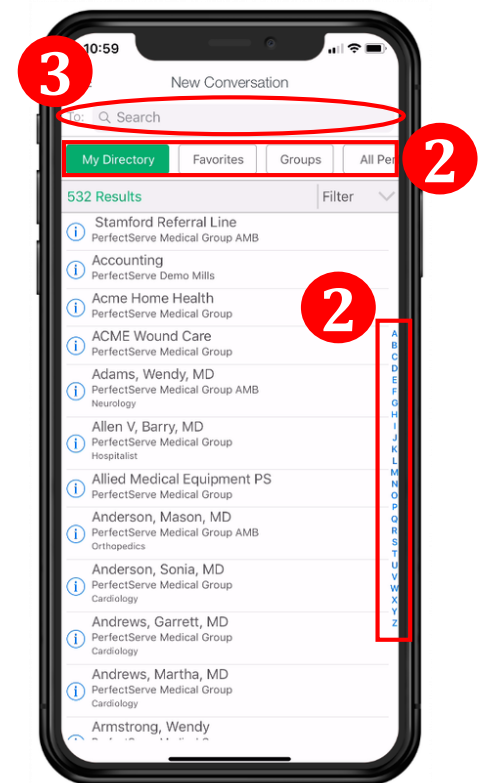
10:59

3

New Conversation

To: Search

My Directory | Favorites | Groups | All Pe

2

532 Results

Filter

Stamford Referral Line
PerfectServe Medical Group AMB

Accounting
PerfectServe Demo Mills

Acme Home Health
PerfectServe Medical Group

ACME Wound Care
PerfectServe Medical Group

Adams, Wendy, MD
PerfectServe Medical Group AMB
Neurology

Allen V, Barry, MD
PerfectServe Medical Group
Hospitalist

Allied Medical Equipment PS
PerfectServe Medical Group

Anderson, Mason, MD
PerfectServe Medical Group AMB
Orthopedics

Anderson, Sonia, MD
PerfectServe Medical Group
Cardiology

Andrews, Garrett, MD
PerfectServe Medical Group
Cardiology

Andrews, Martha, MD
PerfectServe Medical Group
Cardiology

Armstrong, Wendy
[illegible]

2

A
B
C
D
E
F
G
H
I
J
K
L
M
N
O
P
Q
R
S
T
U
V
W
X
Y
Z